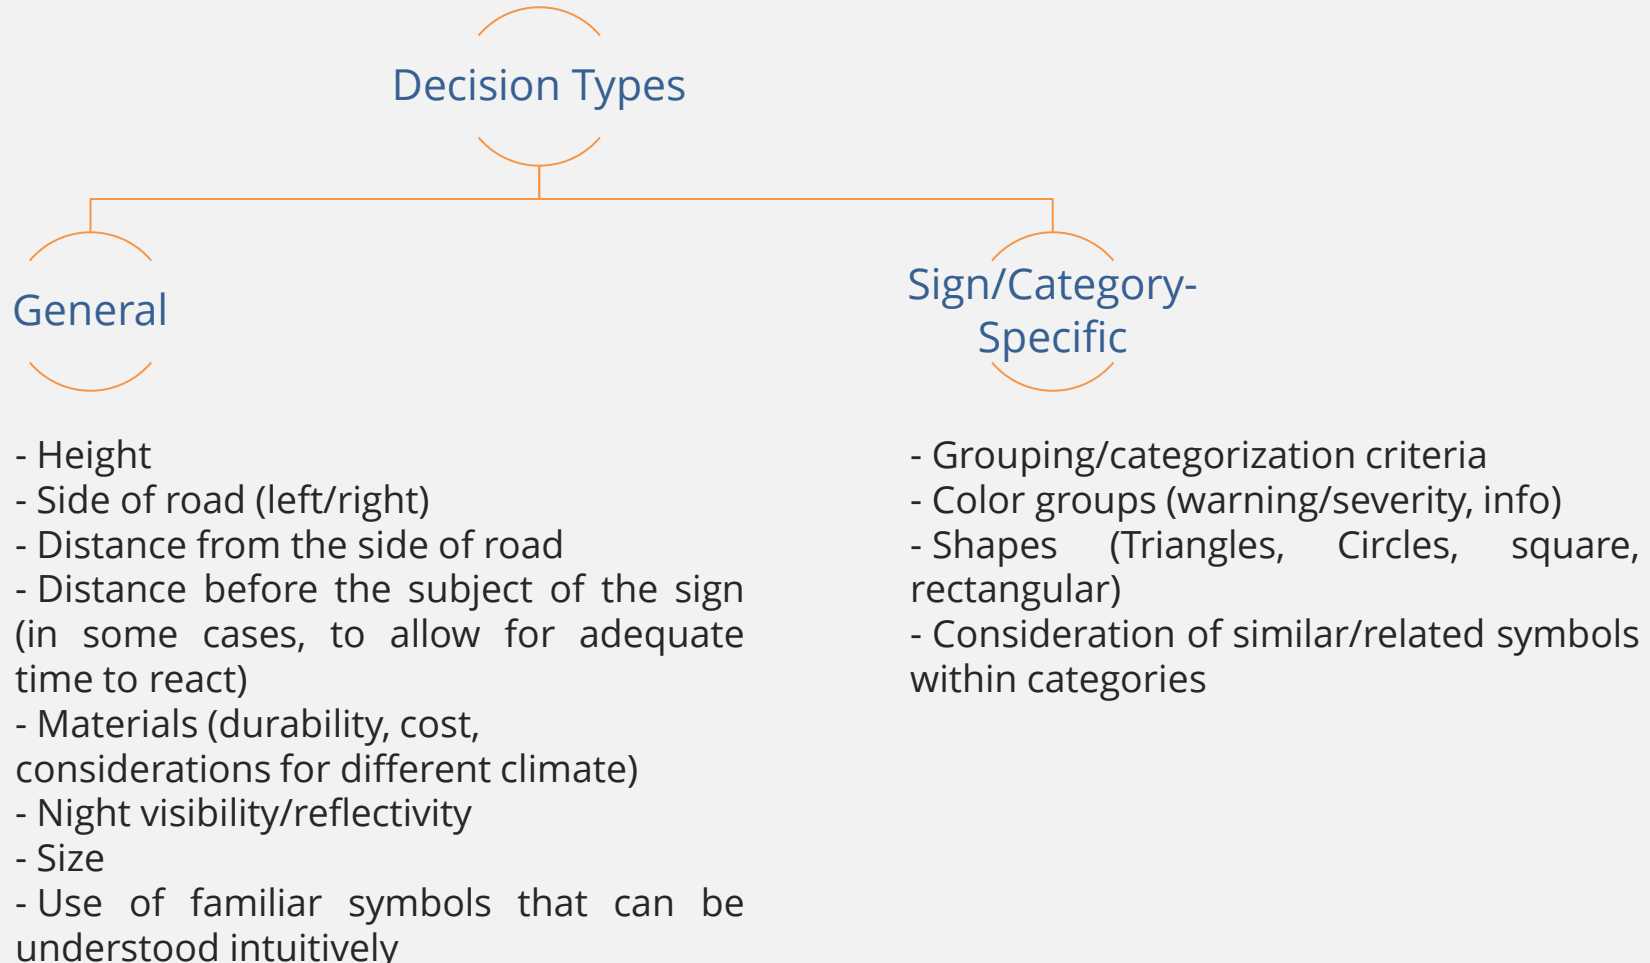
Decision Types

General

- Height
- Side of road (left/right)
- Distance from the side of road
- Distance before the subject of the sign (in some cases, to allow for adequate time to react)
- Materials (durability, cost, considerations for different climate)
- Night visibility/reflectivity
- Size
- Use of familiar symbols that can be understood intuitively

Sign/Category-Specific

- Grouping/categorization criteria
- Color groups (warning/severity, info)
- Shapes (Triangles, Circles, square, rectangular)
- Consideration of similar/related symbols within categories